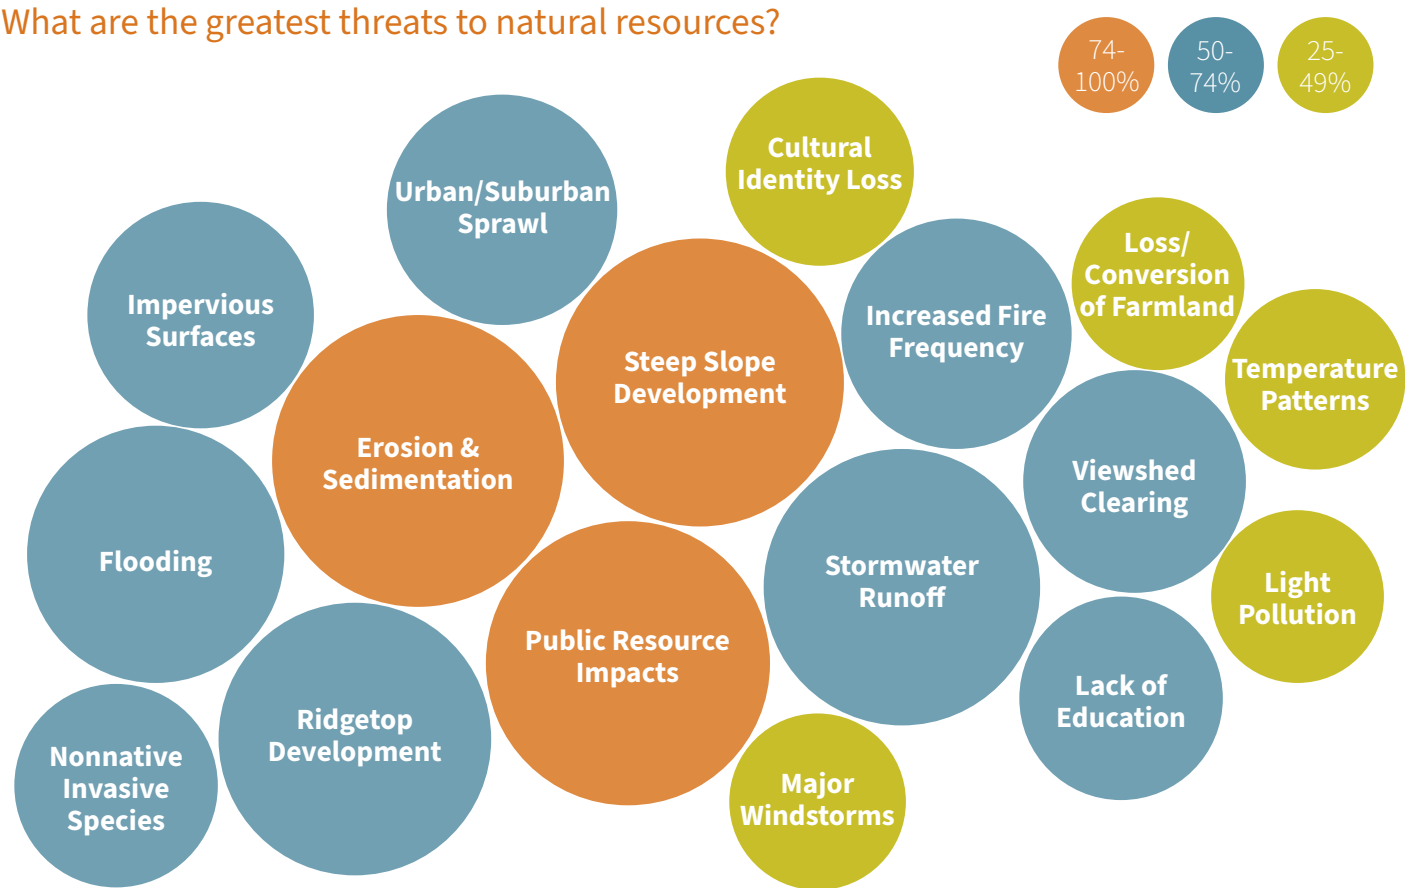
What are the greatest threats to natural resources?

74-100%

50-74%

25-49%

Urban/Suburban Sprawl

Cultural Identity Loss

Impervious Surfaces

Steep Slope Development

Increased Fire Frequency

Loss/ Conversion of Farmland

Temperature Patterns

Erosion & Sedimentation

Viewshed Clearing

Flooding

Stormwater Runoff

Light Pollution

Public Resource Impacts

Ridgetop Development

Lack of Education

Nonnative Invasive Species

Major Windstorms